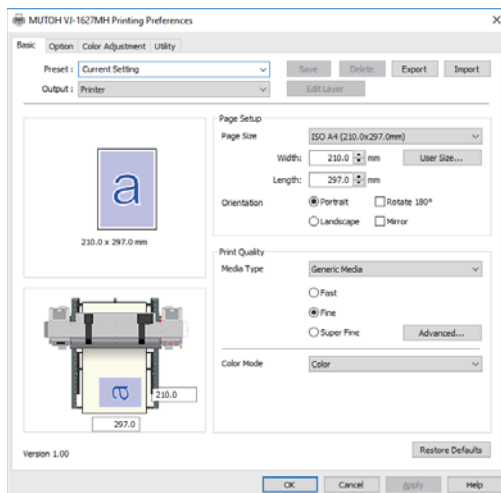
MUTOH VJ-1627MH Printing Preferences

Basic | Option | Color Adjustment | Utility

Preset : Current Setting
Save | Delete | Export | Import
Output : Printer
Edit Layer

a
210.0 x 297.0 mm

Page Setup
Page Size: ISO A4 (210.0x297.0mm)
Width: 210.0 mm
User Size...
Length: 297.0 mm
Orientation: Portrait | Rotate 180°
Landscape | Mirror

Print Quality
Media Type: Generic Media
Fast
Fine
Super Fine
Advanced...

Color Mode: Color

a
210.0
297.0

Version 1.00

Restore Defaults

OK | Cancel | Apply | Help